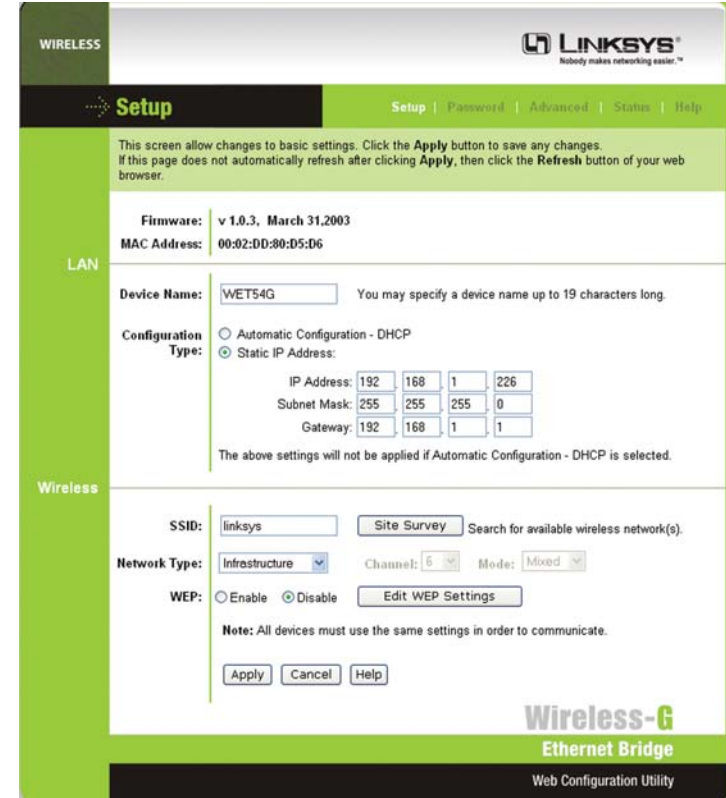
WIRELESS

LINKSYS®
Nobody makes networking easier.™

Setup

Setup | Password | Advanced | Status | Help

This screen allow changes to basic settings. Click the Apply button to save any changes. If this page does not automatically refresh after clicking Apply, then click the Refresh button of your web browser.

Firmware: v 1.0.3, March 31,2003
MAC Address: 00:02:DD:80:D5:D6

LAN

Device Name: WET54G You may specify a device name up to 19 characters long.

Configuration Type: Automatic Configuration - DHCP
Static IP Address:

IP Address: 192 . 168 . 1 . 226
Subnet Mask: 255 . 255 . 255 . 0
Gateway: 192 . 168 . 1 . 1

The above settings will not be applied if Automatic Configuration - DHCP is selected.

Wireless

SSID: linksys Site Survey Search for available wireless network(s).

Network Type: Infrastructure Channel: 6 Mode: Mixed

WEP: Enable Disable Edit WEP Settings

Note: All devices must use the same settings in order to communicate.

Apply Cancel Help

Wireless-G
Ethernet Bridge

Web Configuration Utility